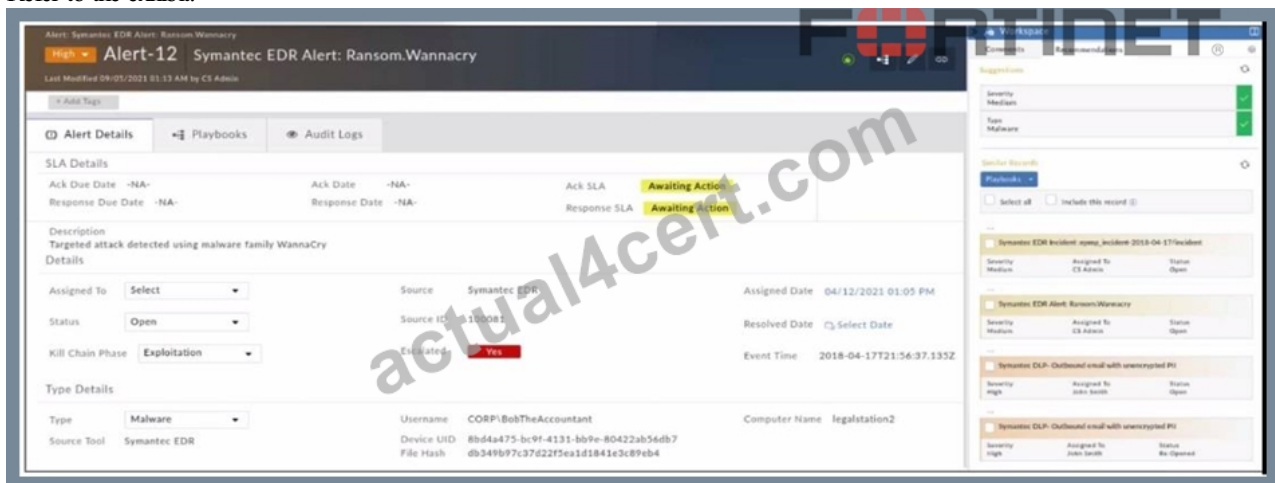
Refer to the exhibit.

Alert: Symantec EDR Alert: Ransom.Wannacry

High Alert-12 Symantec EDR Alert: Ransom.Wannacry

Last Modified 09/05/2021 01:13 AM by CS Admin

+ Add Tags

Alert Details Playbooks Audit Logs

SLA Details

Ack Due Date -NA- Ack Date -NA- Ack SLA Awaiting Action

Response Due Date -NA- Response Date -NA- Response SLA Awaiting Action

Description
Targeted attack detected using malware family WannaCry

Details

Assigned To Select

Status Open

Kill Chain Phase Exploitation

Source Symantec EDR

Source ID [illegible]

Escalated Yes

Assigned Date 04/12/2021 01:05 PM

Resolved Date Select Date

Event Time 2018-04-17T21:56:37.135Z

Type Details

Type Malware

Source Tool Symantec EDR

Username CORP\BobTheAccountant

Device UID 8bd4a475-bc9f-4131-bb9e-80422ab56db7

File Hash db349b97c37d22f5ea1d1841e3c89eb4

Computer Name legalstation2

Workspace

Comments Recommendations

Suggestions

Severity
Medium

Type
Malware

Similar Records

Playbooks

Select all Include this record

Symantec EDR Incident: mymp_incident-2018-04-17/incident
Severity Medium Assigned To CS Admin Status Open

Symantec EDR Alert: Ransom.Wannacry
Severity Medium Assigned To CS Admin Status Open

Symantec DLP- Outbound email with unencrypted PII
Severity High Assigned To John Smith Status Open

Symantec DLP- Outbound email with unencrypted PII
Severity High Assigned To John Smith Status Re-Opened

FURTINET

actual4cert.com